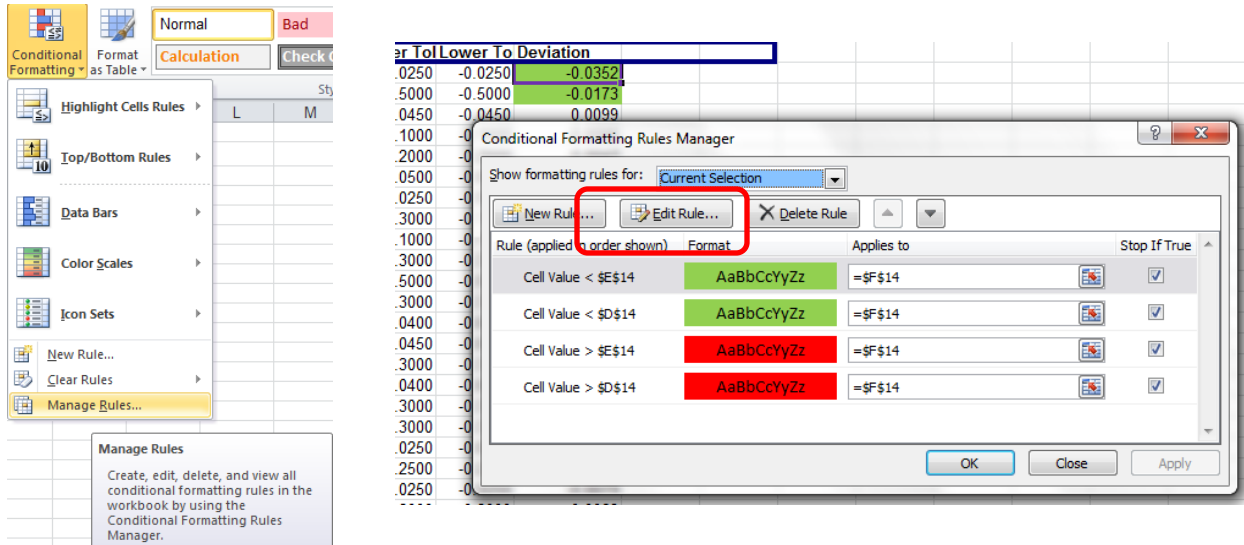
Conditional Formatting
Format as Table
Normal
Bad
Calculation
Check C
Sty
L
M

Highlight Cells Rules
Top/Bottom Rules
Data Bars
Color Scales
Icon Sets
New Rule...
Clear Rules
Manage Rules...

Manage Rules
Create, edit, delete, and view all conditional formatting rules in the workbook by using the Conditional Formatting Rules Manager.

| r Tol | Lower To | Deviation |
|---|---|---|
| .0250 | -0.0250 | -0.0352 |
| .5000 | -0.5000 | -0.0173 |
| .0450 | -0.0450 | 0.0099 |
| .1000 | -0 | |
| .2000 | -0 | |
| .0500 | -0 | |
| .0250 | -0 | |
| .3000 | -0 | |
| .1000 | -0 | |
| .3000 | -0 | |
| .5000 | -0 | |
| .3000 | -0 | |
| .0400 | -0 | |
| .0450 | -0 | |
| .3000 | -0 | |
| .0400 | -0 | |
| .3000 | -0 | |
| .3000 | -0 | |
| .0250 | -0 | |
| .2500 | -0 | |
| .0250 | -0 | |

Conditional Formatting Rules Manager
?
Show formatting rules for: Current Selection
New Rule...
Edit Rule...
Delete Rule

| Rule (applied in order shown) | Format | Applies to | Stop If True |
|---|---|---|---|
| Cell Value < $E$14 | AaBbCcYyZz | =$F$14 | ☑ |
| Cell Value < $D$14 | AaBbCcYyZz | =$F$14 | ☑ |
| Cell Value > $E$14 | AaBbCcYyZz | =$F$14 | ☑ |
| Cell Value > $D$14 | AaBbCcYyZz | =$F$14 | ☑ |

OK
Close
Apply